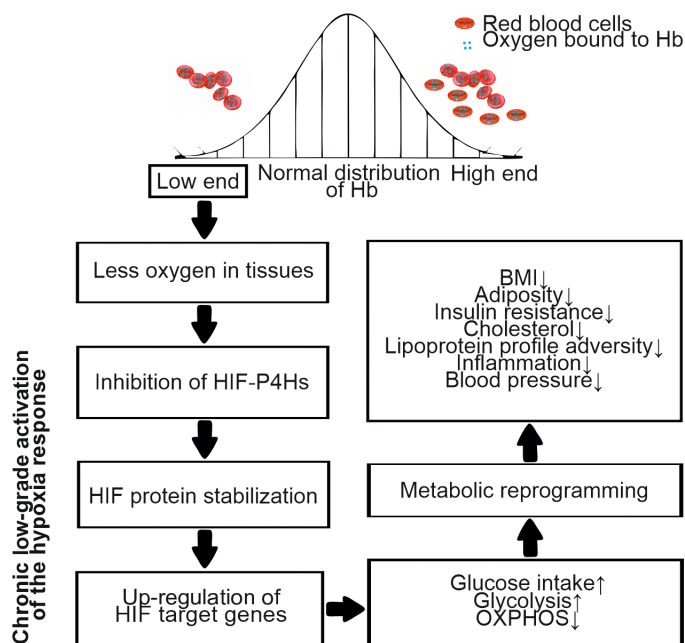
Red blood cells
Oxygen bound to Hb

Low end
Normal distribution of Hb
High end

Less oxygen in tissues

Inhibition of HIF-P4Hs

HIF protein stabilization

Up-regulation of HIF target genes

Chronic low-grade activation of the hypoxia response

BMI↓
Adiposity↓
Insulin resistance↓
Cholesterol↓
Lipoprotein profile adversity↓
Inflammation↓
Blood pressure↓

Metabolic reprogramming

Glucose intake↑
Glycolysis↑
OXPHOS↓